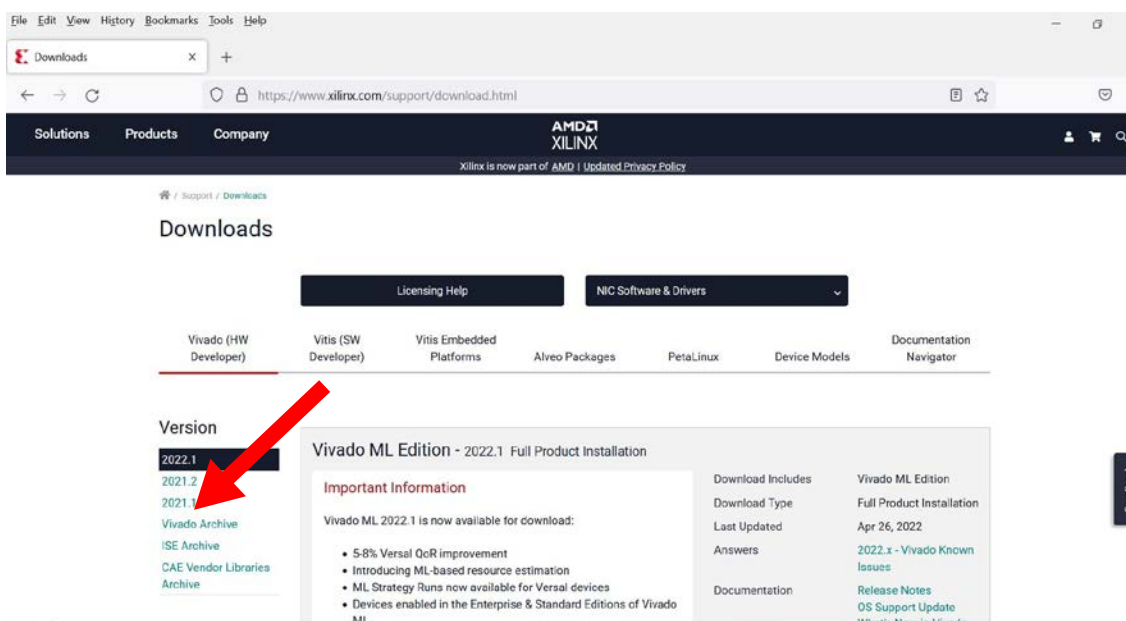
File Edit View History Bookmarks Tools Help

Downloads ×
+

https://www.xilinx.com/support/download.html

Solutions Products Company

AMD
XILINX

Xilinx is now part of AMD | Updated Privacy Policy

/ Support / Downloads

Downloads

Licensing Help

NIC Software & Drivers

Vivado (HW Developer)
Vitis (SW Developer)
Vitis Embedded Platforms
Alveo Packages
PetaLinux
Device Models
Documentation Navigator

Version

2022.1
2021.2
2021.1
Vivado Archive
ISE Archive
CAE Vendor Libraries Archive

Vivado ML Edition - 2022.1 Full Product Installation

Important Information

Vivado ML 2022.1 is now available for download:

• 5-8% Versal QoR improvement
• Introducing ML-based resource estimation
• ML Strategy Runs now available for Versal devices
• Devices enabled in the Enterprise & Standard Editions of Vivado ML

| Download Includes | Vivado ML Edition |
|---|---|
| Download Type | Full Product Installation |
| Last Updated | Apr 26, 2022 |
| Answers | 2022.x - Vivado Known Issues |
| Documentation | Release Notes<br>OS Support Update |